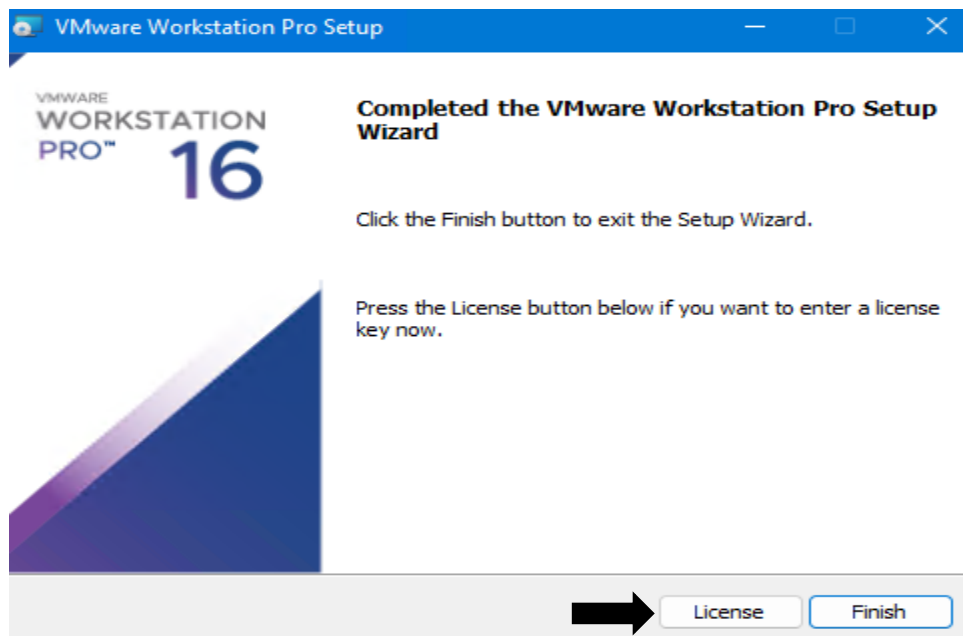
VMware Workstation Pro Setup

VMWARE
WORKSTATION
PRO™ 16

Completed the VMware Workstation Pro Setup Wizard

Click the Finish button to exit the Setup Wizard.

Press the License button below if you want to enter a license key now.

License
Finish